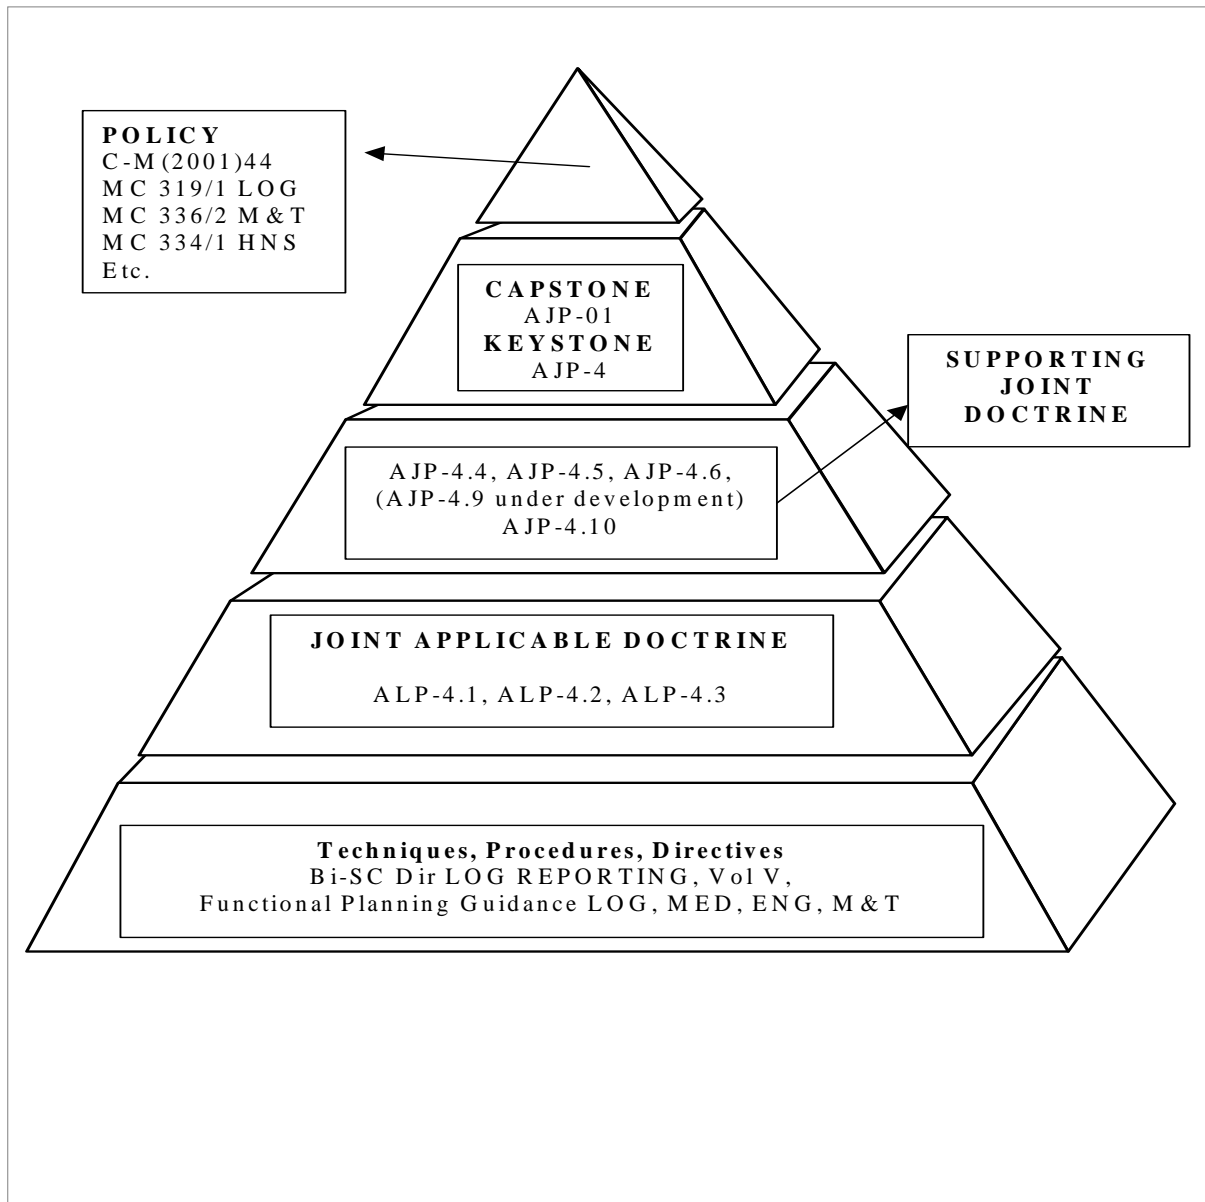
POLICY
C-M(2001)44
MC 319/1 LOG
MC 336/2 M&T
MC 334/1 HNS
Etc.

CAPSTONE
AJP-01
KEYSTONE
AJP-4

SUPPORTING JOINT DOCTRINE

AJP-4.4, AJP-4.5, AJP-4.6, (AJP-4.9 under development) AJP-4.10

JOINT APPLICABLE DOCTRINE

ALP-4.1, ALP-4.2, ALP-4.3

Techniques, Procedures, Directives
Bi-SC Dir LOG REPORTING, Vol V,
Functional Planning Guidance LOG, MED, ENG, M&T